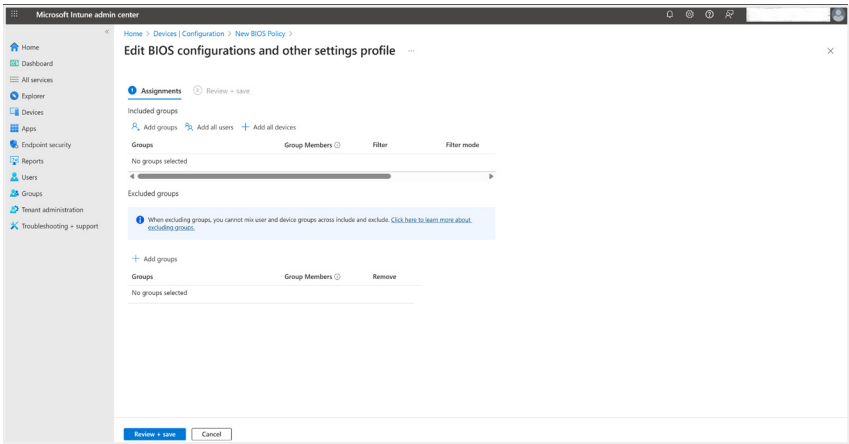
Microsoft Intune admin center

Home
Dashboard
All services
Explorer
Devices
Apps
Endpoint security
Reports
Users
Groups
Tenant administration
Troubleshooting + support

Home > Devices | Configuration > New BIOS Policy >

Edit BIOS configurations and other settings profile ...

1 Assignments 2 Review + save

Included groups

Add groups Add all users + Add all devices

| Groups | Group Members ⓘ | Filter | Filter mode |
|---|---|---|---|
| No groups selected | | | |

Excluded groups

When excluding groups, you cannot mix user and device groups across include and exclude. Click here to learn more about excluding groups.

+ Add groups

| Groups | Group Members ⓘ | Remove |
|---|---|---|
| No groups selected | | |

Review + save Cancel